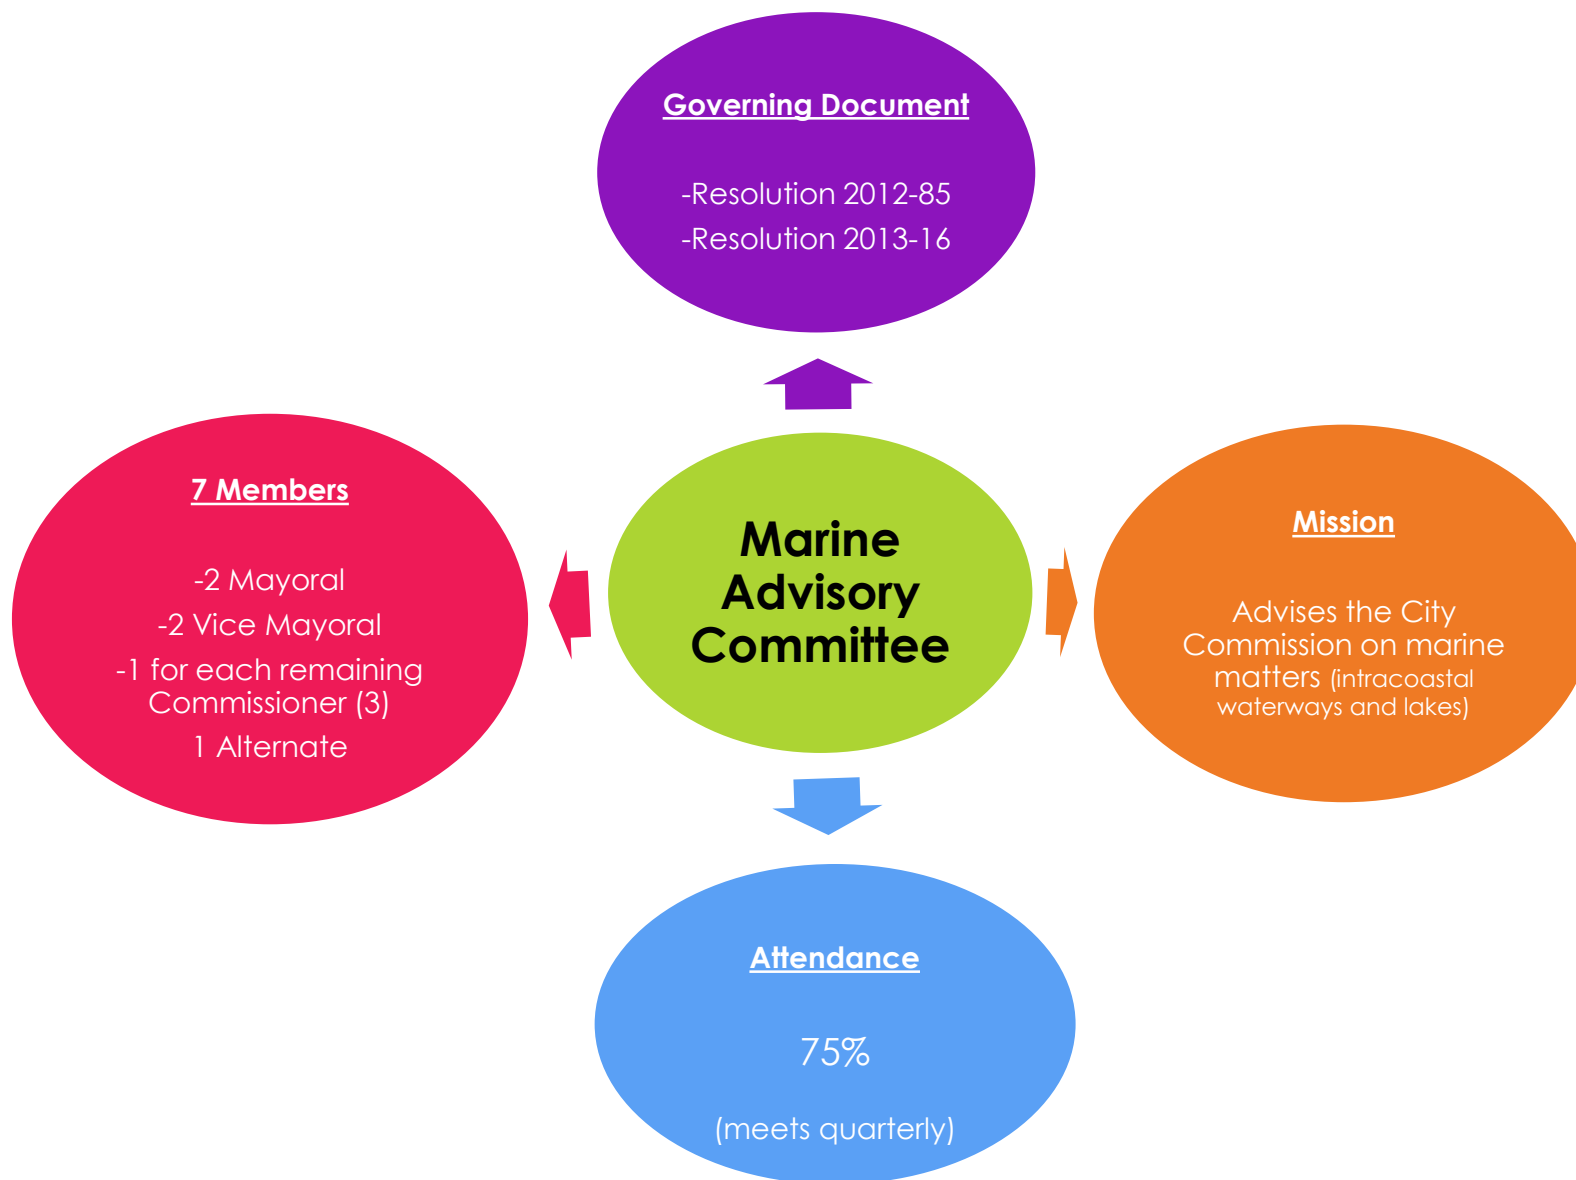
Governing Document

-Resolution 2012-85
-Resolution 2013-16

7 Members

-2 Mayoral
-2 Vice Mayoral
-1 for each remaining Commissioner (3)
1 Alternate

Marine Advisory Committee

Mission

Advises the City Commission on marine matters (intracoastal waterways and lakes)

Attendance

75%

(meets quarterly)